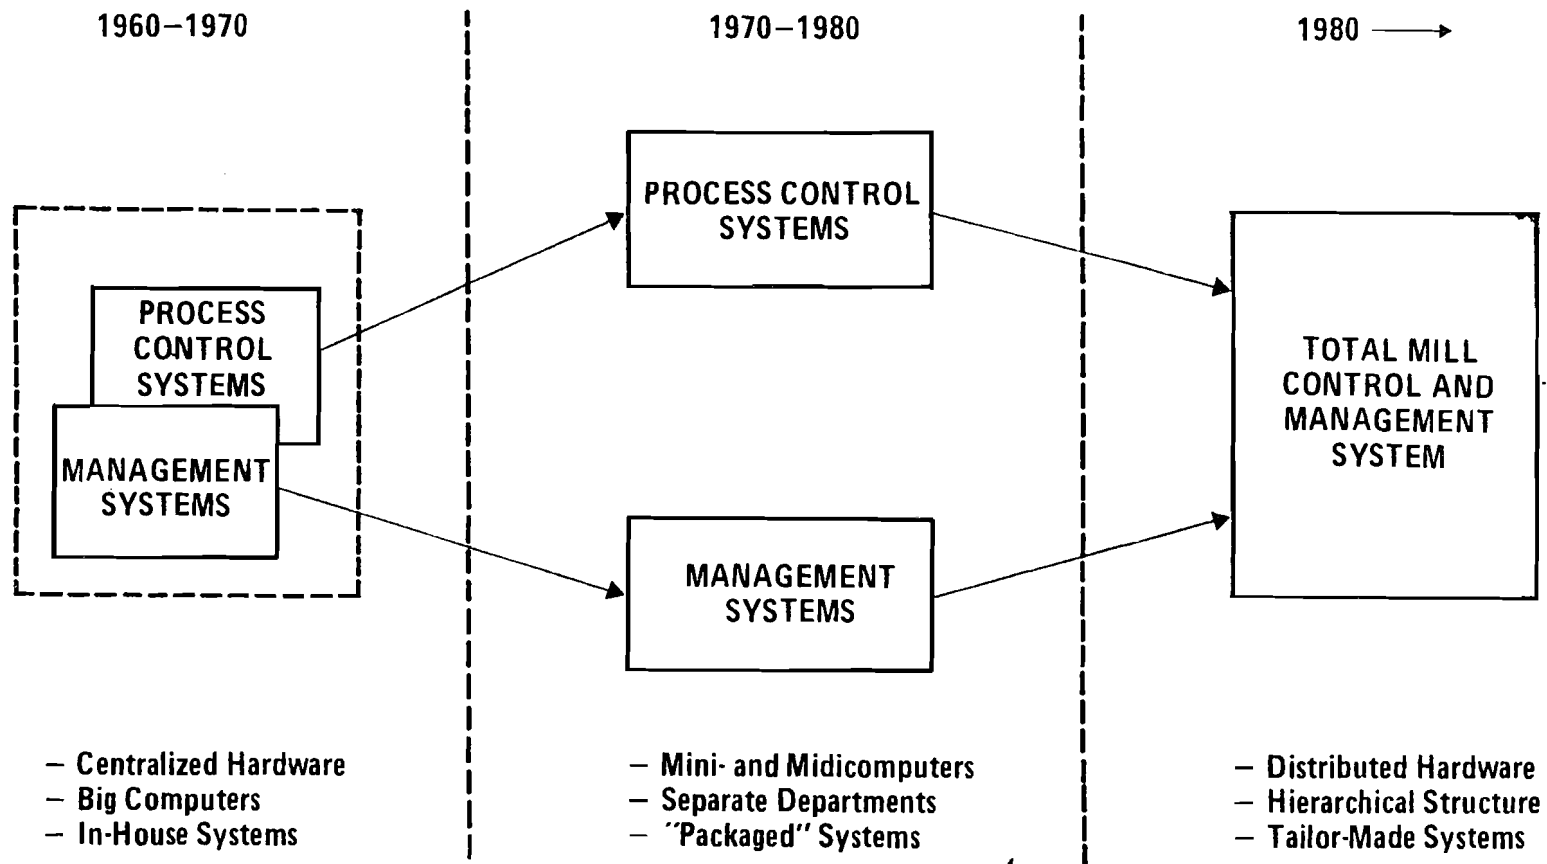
1960–1970

1970–1980

1980 ⟶

PROCESS CONTROL SYSTEMS

MANAGEMENT SYSTEMS

PROCESS CONTROL SYSTEMS

MANAGEMENT SYSTEMS

TOTAL MILL CONTROL AND MANAGEMENT SYSTEM

– Centralized Hardware
– Big Computers
– In-House Systems

– Mini- and Midicomputers
– Separate Departments
– "Packaged" Systems

– Distributed Hardware
– Hierarchical Structure
– Tailor-Made Systems